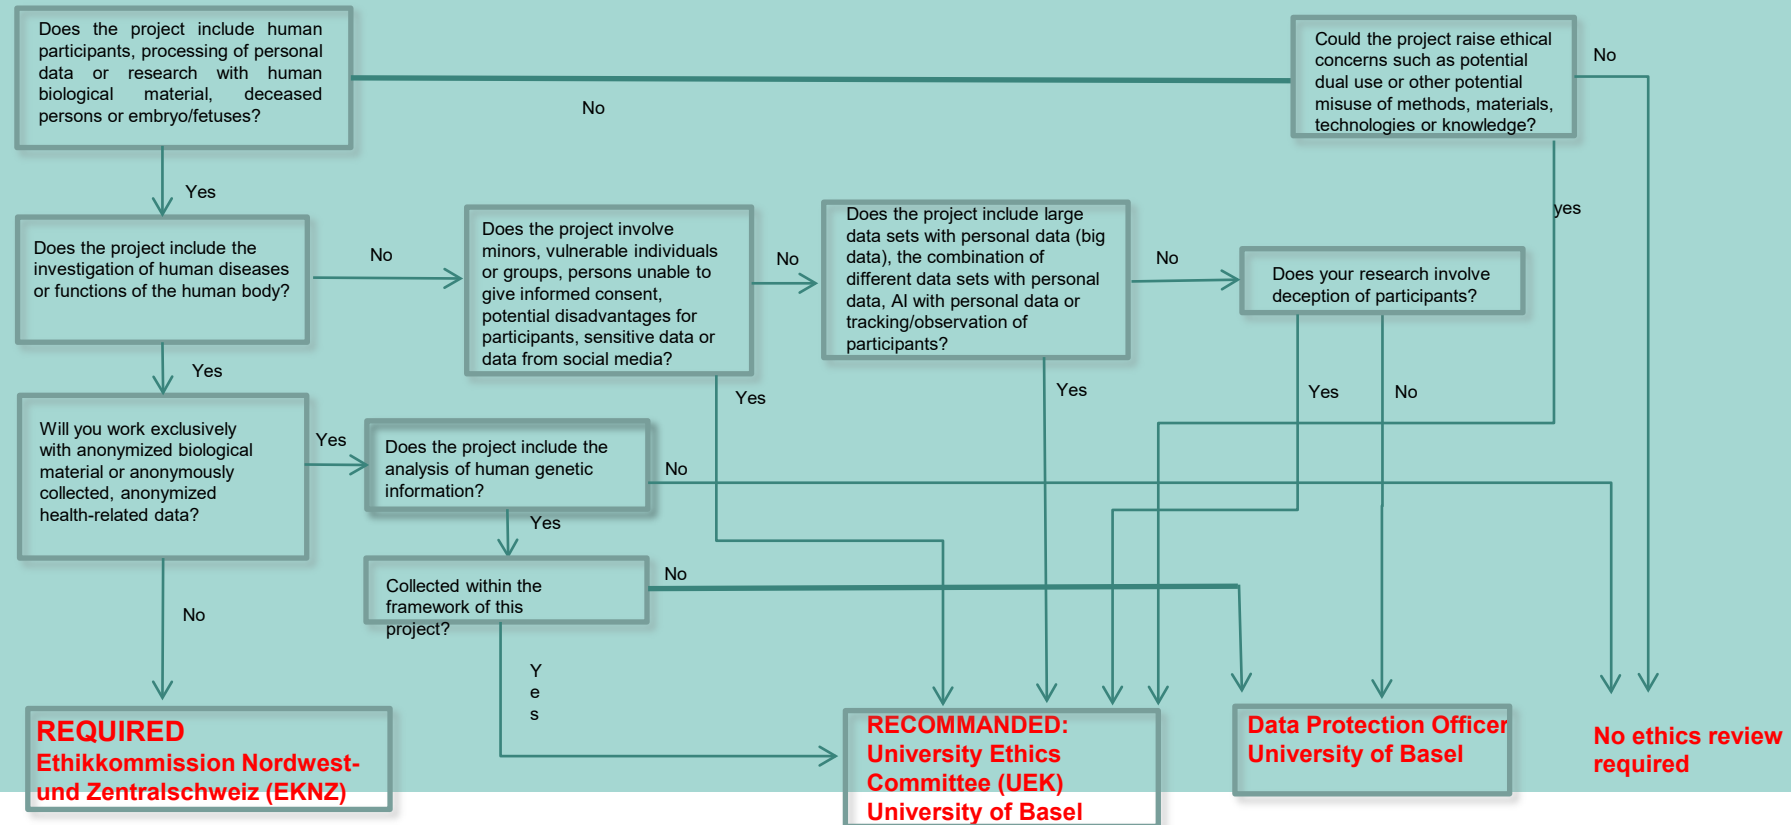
Does the project include human participants, processing of personal data or research with human biological material, deceased persons or embryo/fetuses?

No

Could the project raise ethical concerns such as potential dual use or other potential misuse of methods, materials, technologies or knowledge?

No

Yes

yes

Does the project include the investigation of human diseases or functions of the human body?

No

Does the project involve minors, vulnerable individuals or groups, persons unable to give informed consent, potential disadvantages for participants, sensitive data or data from social media?

No

Does the project include large data sets with personal data (big data), the combination of different data sets with personal data, AI with personal data or tracking/observation of participants?

No

Does your research involve deception of participants?

Yes

Yes

Yes

Yes

No

Will you work exclusively with anonymized biological material or anonymously collected, anonymized health-related data?

Yes

Does the project include the analysis of human genetic information?

No

Yes

Collected within the framework of this project?

No

No

Y e s

REQUIRED
Ethikkommission Nordwest- und Zentralschweiz (EKNZ)

RECOMMANDED:
University Ethics Committee (UEK)
University of Basel

Data Protection Officer
University of Basel

No ethics review required